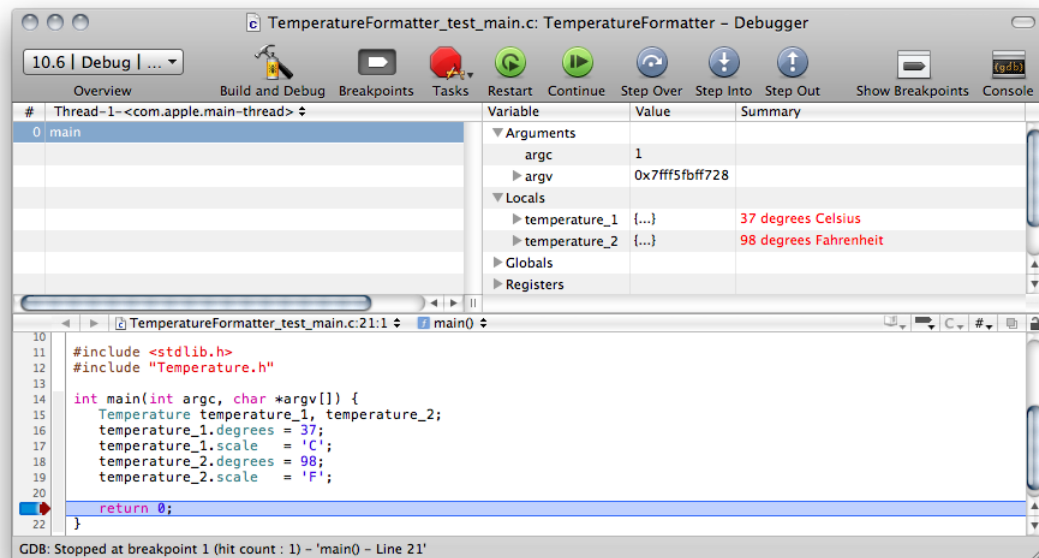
TemperatureFormatter_test_main.c: TemperatureFormatter – Debugger

10.6 | Debug | ...
Overview
Build and Debug
Breakpoints
Tasks
Restart
Continue
Step Over
Step Into
Step Out
Show Breakpoints
Console

| # | Thread-1-<com.apple.main-thread> |
|---|---|
| 0 | main |

| Variable | Value | Summary |
|---|---|---|
| Arguments | | |
| argc | 1 | |
| argv | 0x7fff5fbff728 | |
| Locals | | |
| temperature_1 | {...} | 37 degrees Celsius |
| temperature_2 | {...} | 98 degrees Fahrenheit |
| Globals | | |
| Registers | | |

TemperatureFormatter_test_main.c:21:1
main()

10
11 #include <stdlib.h>
12 #include "Temperature.h"
13
14 int main(int argc, char *argv[]) {
15 Temperature temperature_1, temperature_2;
16 temperature_1.degrees = 37;
17 temperature_1.scale = 'C';
18 temperature_2.degrees = 98;
19 temperature_2.scale = 'F';
20
return 0;
22 }

GDB: Stopped at breakpoint 1 (hit count : 1) - 'main() - Line 21'